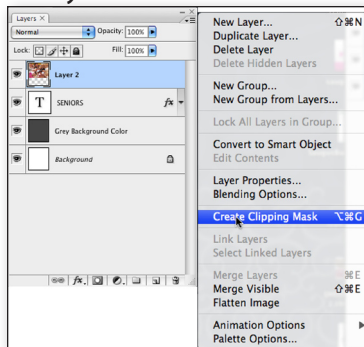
Layers ×

Normal

Opacity: 100%

Lock:

Fill: 100%

Layer 2

T

SENIORS

fx

Grey Background Color

Background

New Layer... ⇧⌘N
Duplicate Layer...
Delete Layer
Delete Hidden Layers

New Group...
New Group from Layers...

Lock All Layers in Group...

Convert to Smart Object
Edit Contents

Layer Properties...
Blending Options...

Create Clipping Mask ⌥⌘G

Link Layers
Select Linked Layers

Merge Layers ⌘E
Merge Visible ⇧⌘E
Flatten Image

Animation Options
Palette Options...